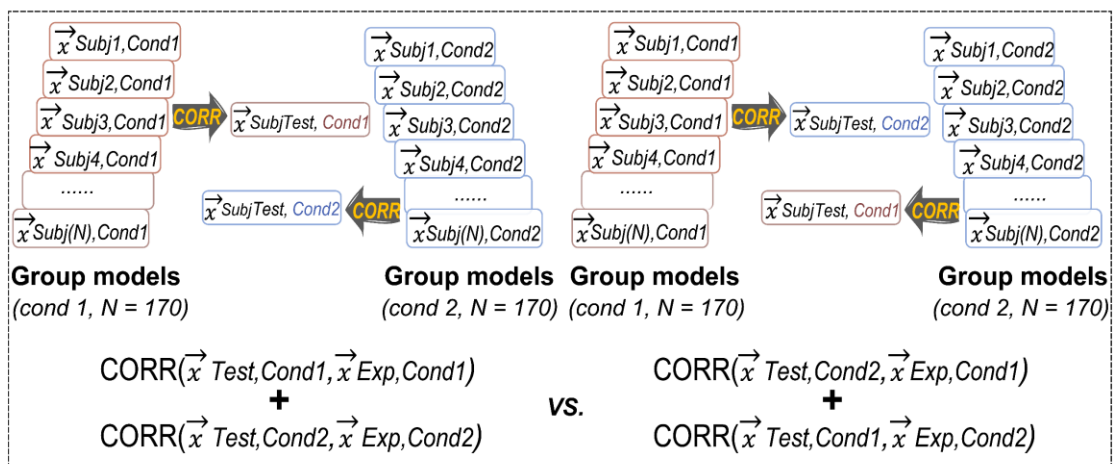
$\vec{x}$ Subj1,Cond1
$\vec{x}$ Subj2,Cond1
$\vec{x}$ Subj3,Cond1
$\vec{x}$ Subj4,Cond1
......
$\vec{x}$ Subj(N),Cond1

CORR

$\vec{x}$ SubjTest, Cond1

$\vec{x}$ Subj1,Cond2
$\vec{x}$ Subj2,Cond2
$\vec{x}$ Subj3,Cond2
$\vec{x}$ Subj4,Cond2
......
$\vec{x}$ Subj(N),Cond2

CORR

$\vec{x}$ SubjTest, Cond2

Group models
(cond 1, N = 170)

Group models
(cond 2, N = 170)

$\vec{x}$ Subj1,Cond1
$\vec{x}$ Subj2,Cond1
$\vec{x}$ Subj3,Cond1
$\vec{x}$ Subj4,Cond1
......
$\vec{x}$ Subj(N),Cond1

CORR

$\vec{x}$ SubjTest, Cond2

$\vec{x}$ Subj1,Cond2
$\vec{x}$ Subj2,Cond2
$\vec{x}$ Subj3,Cond2
$\vec{x}$ Subj4,Cond2
......
$\vec{x}$ Subj(N),Cond2

CORR

$\vec{x}$ SubjTest, Cond1

Group models
(cond 1, N = 170)

Group models
(cond 2, N = 170)

CORR($\vec{x}$ Test,Cond1, $\vec{x}$ Exp,Cond1)
+
CORR($\vec{x}$ Test,Cond2, $\vec{x}$ Exp,Cond2)

vs.

CORR($\vec{x}$ Test,Cond2, $\vec{x}$ Exp,Cond1)
+
CORR($\vec{x}$ Test,Cond1, $\vec{x}$ Exp,Cond2)